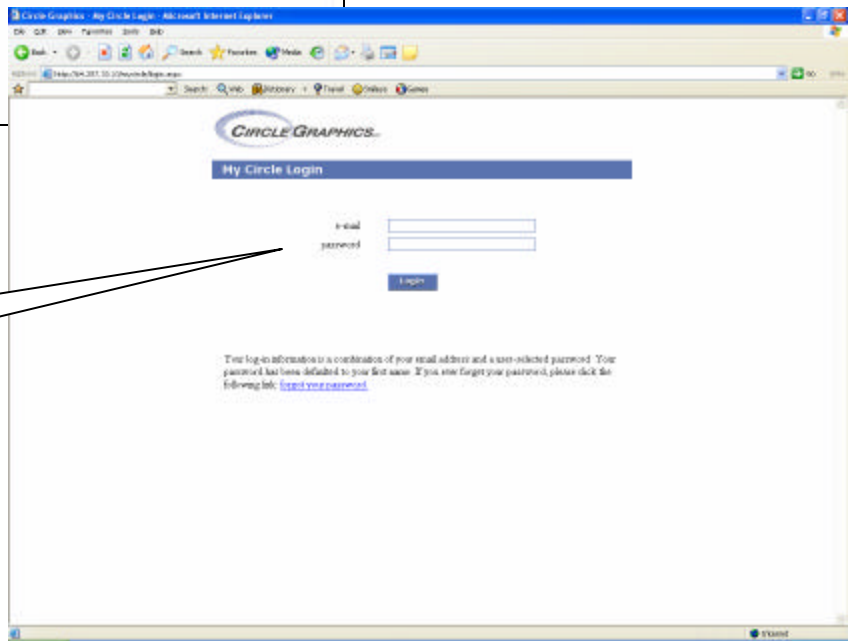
Circle Graphics - My Circle Login - Microsoft Internet Explorer

File Edit View Favorites Tools Help

Back Search Favorites Media

Address http://64.207.33.10/mycircle/login.aspx

Go

Search Web Dictionary Travel Games

CIRCLE GRAPHICS

My Circle Login

e-mail

password

Login

Your log-in information is a combination of your email address and a user-selected password. Your password has been defaulted to your first name. If you ever forget your password, please click the following link: forgot your password.

Internet